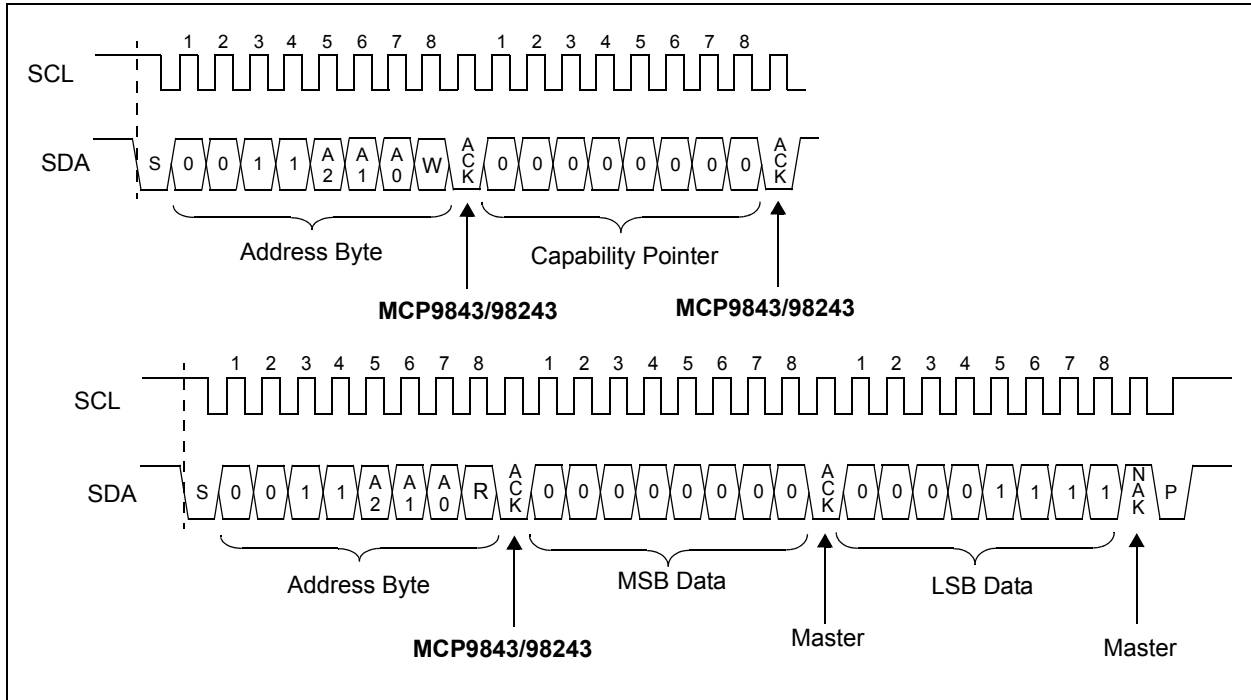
1 2 3 4 5 6 7 8 1 2 3 4 5 6 7 8

SCL

SDA S 0 0 1 1 A 2 A 1 A 0 W A C K 0 0 0 0 0 0 0 0 A C K

Address Byte

Capability Pointer

MCP9843/98243

MCP9843/98243

1 2 3 4 5 6 7 8 1 2 3 4 5 6 7 8 1 2 3 4 5 6 7 8

SCL

SDA S 0 0 1 1 A 2 A 1 A 0 R A C K 0 0 0 0 0 0 0 0 A C K 0 0 0 0 1 1 1 1 N A K P

Address Byte

MSB Data

LSB Data

MCP9843/98243

Master

Master